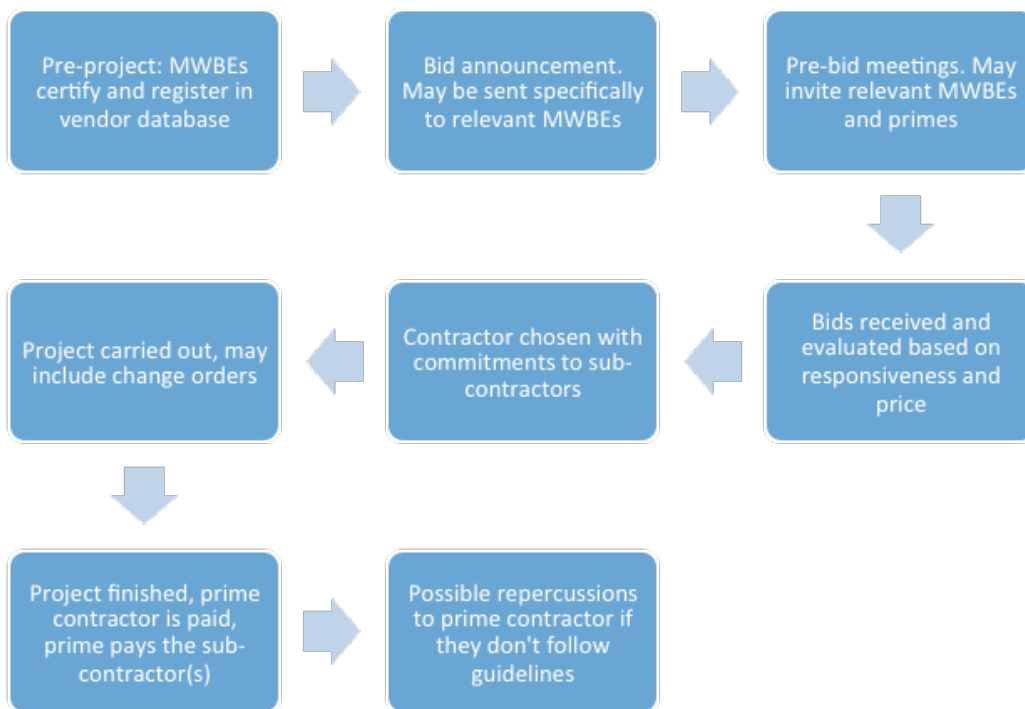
Pre-project: MWBEs certify and register in vendor database

Bid announcement. May be sent specifically to relevant MWBEs

Pre-bid meetings. May invite relevant MWBEs and primes

Bids received and evaluated based on responsiveness and price

Contractor chosen with commitments to sub-contractors

Project carried out, may include change orders

Project finished, prime contractor is paid, prime pays the sub-contractor(s)

Possible repercussions to prime contractor if they don't follow guidelines